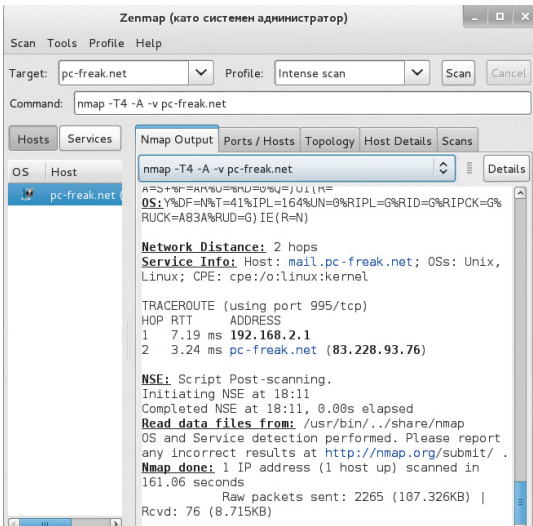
Zenmap (като системен администратор)

Scan Tools Profile Help

Target: pc-freak.net

Profile: Intense scan

Scan

Cancel

Command: nmap -T4 -A -v pc-freak.net

Hosts

Services

Nmap Output

Ports / Hosts

Topology

Host Details

Scans

OS

Host

pc-freak.net (

nmap -T4 -A -v pc-freak.net

Details

A=S+%F=AR%O=%RD=0%Q=)U1(R=
OS:Y%DF=N%T=41%IPL=164%UN=0%RIPL=G%RID=G%RIPCK=G%RUCK=A83A%RUD=G)IE(R=N)

Network Distance: 2 hops
Service Info: Host: mail.pc-freak.net; OSs: Unix, Linux; CPE: cpe:/o:linux:kernel

TRACEROUTE (using port 995/tcp)
HOP RTT ADDRESS
1 7.19 ms 192.168.2.1
2 3.24 ms pc-freak.net (83.228.93.76)

NSE: Script Post-scanning.
Initiating NSE at 18:11
Completed NSE at 18:11, 0.00s elapsed
Read data files from: /usr/bin/../share/nmap
OS and Service detection performed. Please report any incorrect results at http://nmap.org/submit/ .
Nmap done: 1 IP address (1 host up) scanned in 161.06 seconds
Raw packets sent: 2265 (107.326KB) | Rcvd: 76 (8.715KB)